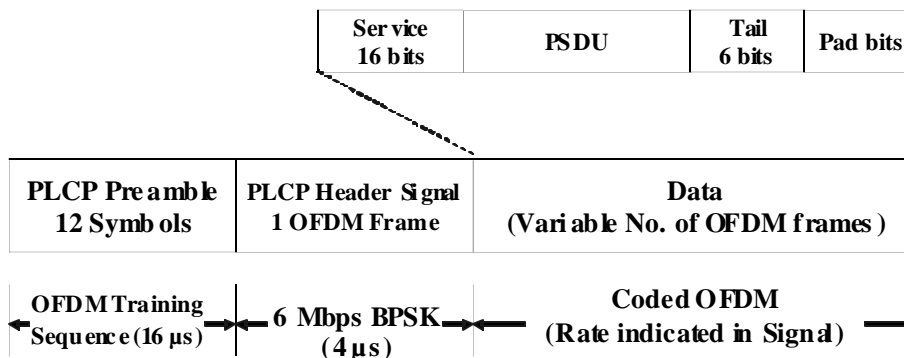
| Service 16 bits | PSDU | Tail 6 bits | Pad bits |
|---|---|---|---|

| PLCP Preamble 12 Symbols | PLCP Header Signal 1 OFDM Frame | Data (Variable No. of OFDM frames) |
|---|---|---|

OFDM Training Sequence (16 µs)

6 Mbps BPSK (4 µs)

Coded OFDM (Rate indicated in Signal)